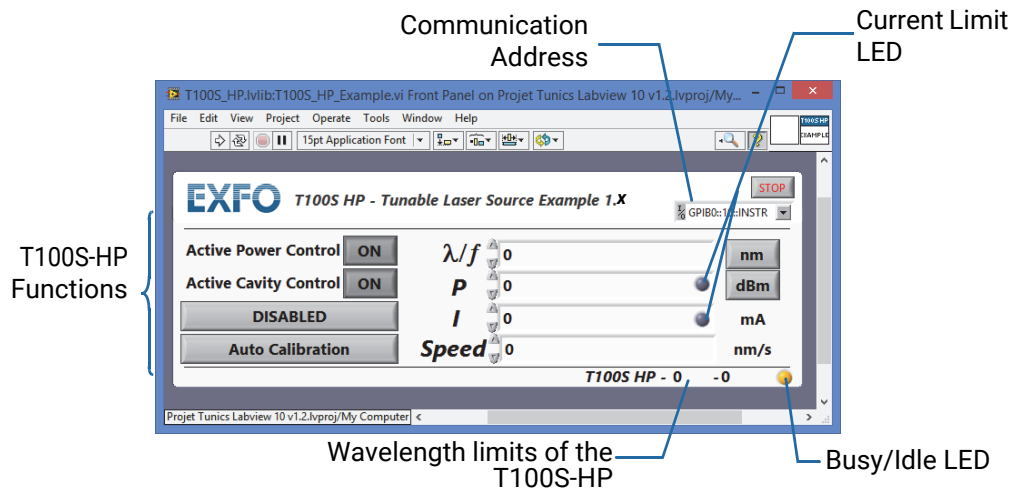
Communication Address

Current Limit LED

T100S_HP.lvlib:T100S_HP_Example.vi Front Panel on Projet Tunics Labview 10 v1.2.lvproj/My...

File Edit View Project Operate Tools Window Help

15pt Application Font

T100S HP EXAMPLE

EXFO T100S HP - Tunable Laser Source Example 1.X

STOP

GPIB0::1::INSTR

T100S-HP Functions

Active Power Control ON

Active Cavity Control ON

DISABLED

Auto Calibration

$\lambda/f$ 0 nm

P 0 dBm

I 0 mA

Speed 0 nm/s

T100S HP - 0 -0

Projet Tunics Labview 10 v1.2.lvproj/My Computer

Wavelength limits of the T100S-HP

Busy/Idle LED